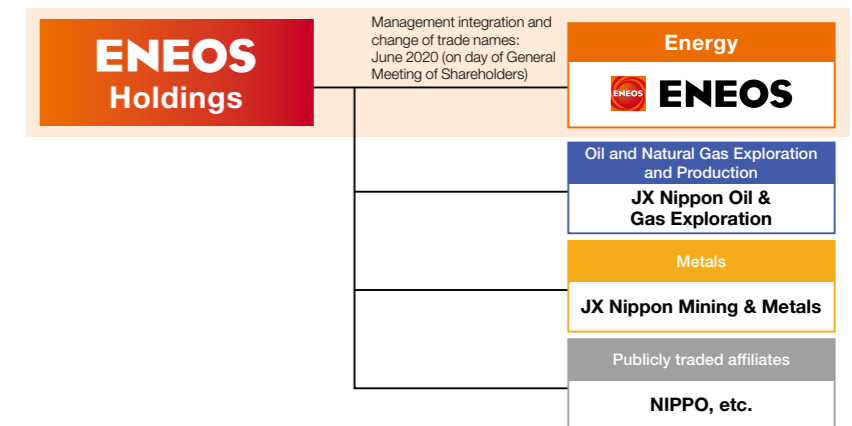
ENEOS Holdings

Management integration and change of trade names: June 2020 (on day of General Meeting of Shareholders)

Energy

ENEOS ENEOS

Oil and Natural Gas Exploration and Production

JX Nippon Oil & Gas Exploration

Metals

JX Nippon Mining & Metals

Publicly traded affiliates

NIPPO, etc.